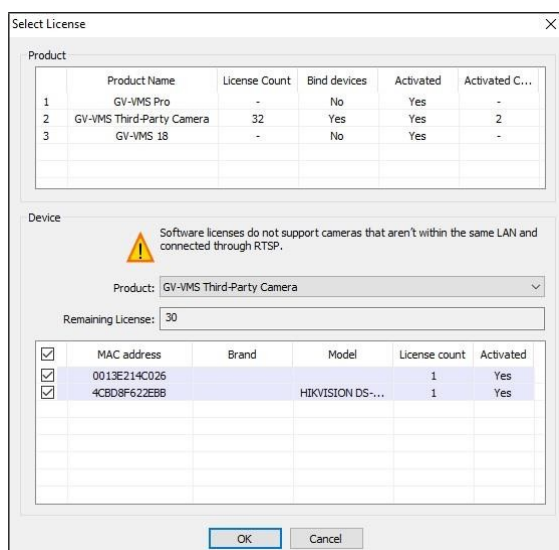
Select License

Product

| | Product Name | License Count | Bind devices | Activated | Activated C... |
|---|---|---|---|---|---|
| 1 | GV-VMS Pro | - | No | Yes | - |
| 2 | GV-VMS Third-Party Camera | 32 | Yes | Yes | 2 |
| 3 | GV-VMS 18 | - | No | Yes | - |

Device

Software licenses do not support cameras that aren't within the same LAN and connected through RTSP.

Product: GV-VMS Third-Party Camera

Remaining License: 30

| ☑ | MAC address | Brand | Model | License count | Activated |
|---|---|---|---|---|---|
| ☑ | 0013E214C026 | | | 1 | Yes |
| ☑ | 4CBD8F622EBB | | HIKVISION DS-... | 1 | Yes |

OK Cancel